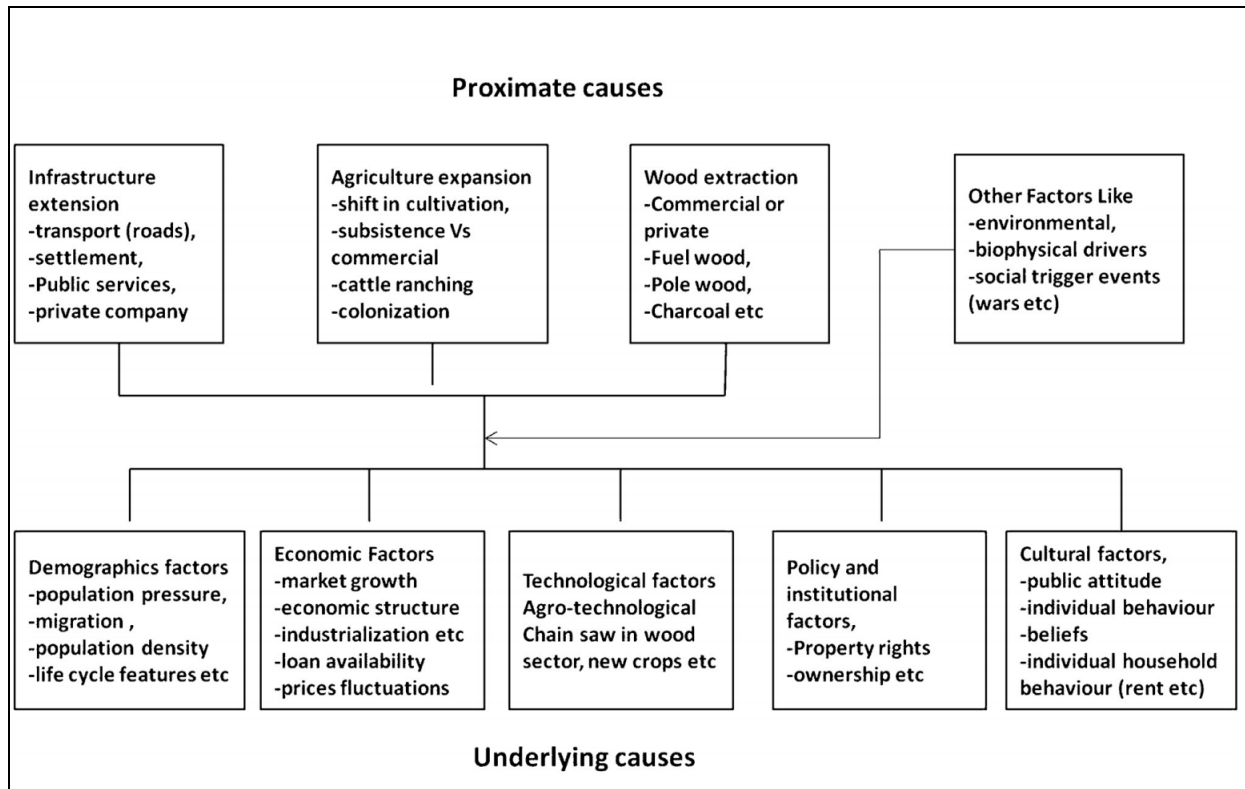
Proximate causes

Infrastructure extension
-transport (roads),
-settlement,
-Public services,
-private company

Agriculture expansion
-shift in cultivation,
-subsistence Vs commercial
-cattle ranching
-colonization

Wood extraction
-Commercial or private
-Fuel wood,
-Pole wood,
-Charcoal etc

Other Factors Like
-environmental,
-biophysical drivers
-social trigger events (wars etc)

Demographics factors
-population pressure,
-migration ,
-population density
-life cycle features etc

Economic Factors
-market growth
-economic structure
-industrialization etc
-loan availability
-prices fluctuations

Technological factors
Agro-technological
Chain saw in wood sector, new crops etc

Policy and institutional factors,
-Property rights
-ownership etc

Cultural factors,
-public attitude
-individual behaviour
-beliefs
-individual household behaviour (rent etc)

Underlying causes